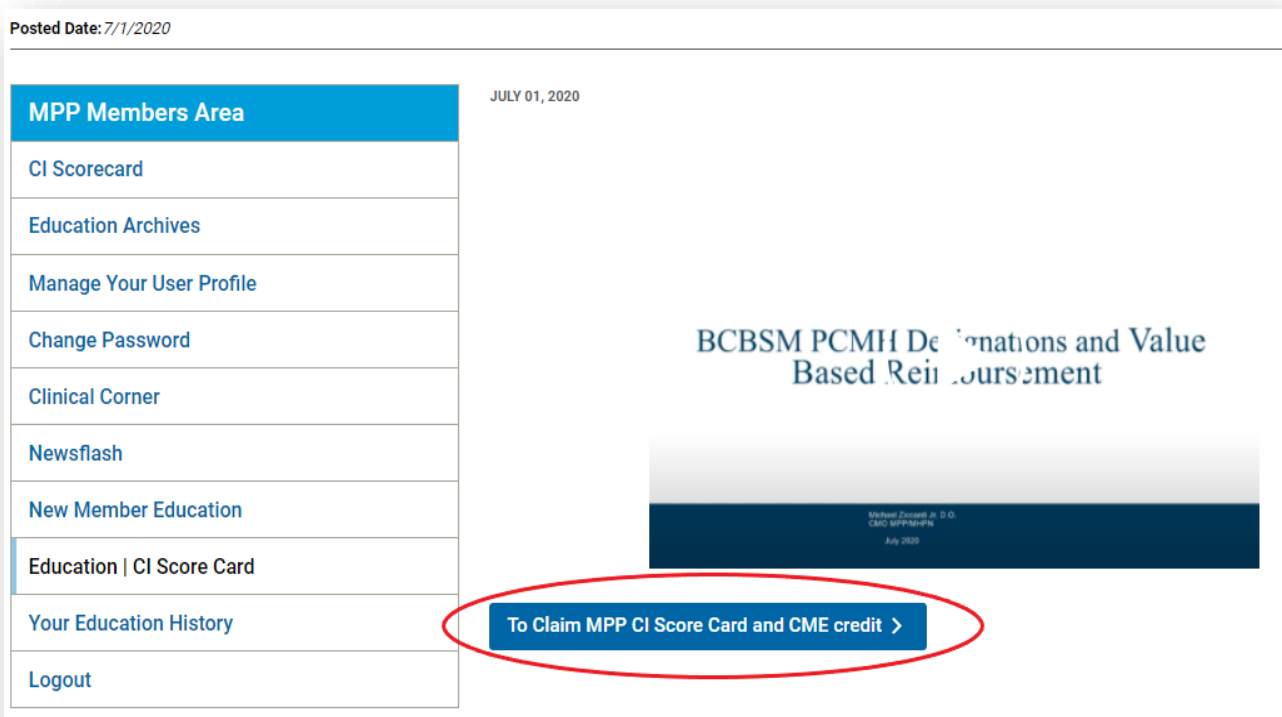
Posted Date: 7/1/2020

MPP Members Area

CI Scorecard

Education Archives

Manage Your User Profile

Change Password

Clinical Corner

Newsflash

New Member Education

Education | CI Score Card

Your Education History

Logout

JULY 01, 2020

BCBSM PCMH De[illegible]nations and Value Based Rei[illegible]oursement

Michael Zoccardi Jr. D.O.
CMO MPP/MHPN

July 2020

To Claim MPP CI Score Card and CME credit